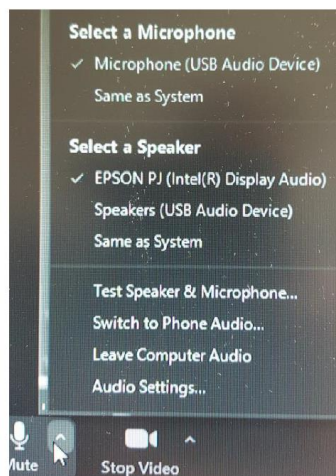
Select a Microphone

✓ Microphone (USB Audio Device)

Same as System

Select a Speaker

✓ EPSON PJ (Intel(R) Display Audio)

Speakers (USB Audio Device)

Same as System

Test Speaker & Microphone...

Switch to Phone Audio...

Leave Computer Audio

Audio Settings...

lute

Stop Video